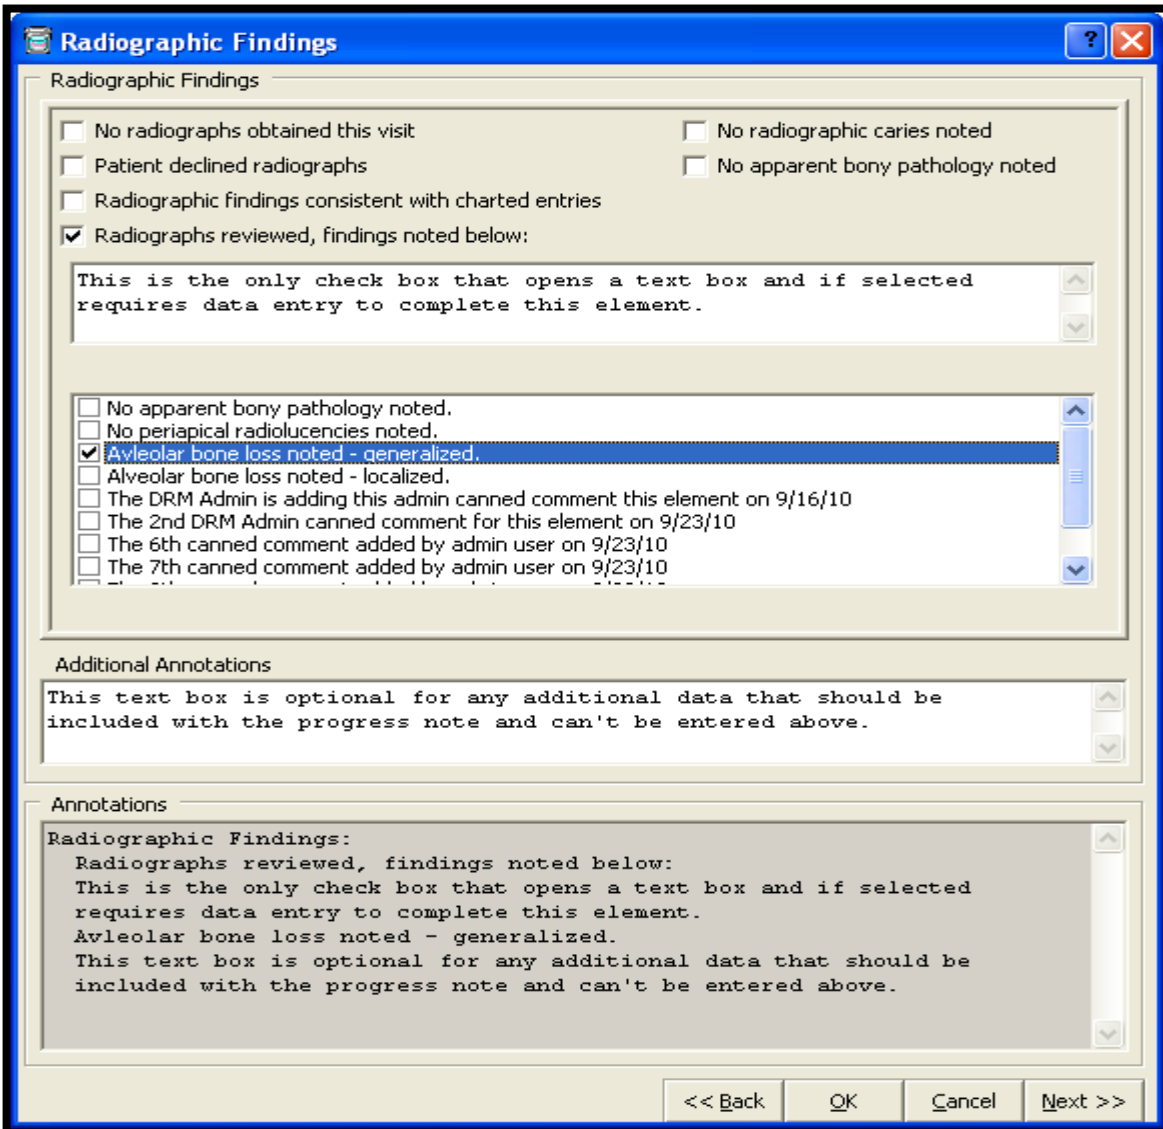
Radiographic Findings

Radiographic Findings

No radiographs obtained this visit
Patient declined radiographs
Radiographic findings consistent with charted entries
Radiographs reviewed, findings noted below:

No radiographic caries noted
No apparent bony pathology noted

This is the only check box that opens a text box and if selected requires data entry to complete this element.

No apparent bony pathology noted.
No periapical radiolucencies noted.
Avleolar bone loss noted - generalized.
Alveolar bone loss noted - localized.
The DRM Admin is adding this admin canned comment this element on 9/16/10
The 2nd DRM Admin canned comment for this element on 9/23/10
The 6th canned comment added by admin user on 9/23/10
The 7th canned comment added by admin user on 9/23/10
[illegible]

Additional Annotations

This text box is optional for any additional data that should be included with the progress note and can't be entered above.

Annotations

Radiographic Findings:
Radiographs reviewed, findings noted below:
This is the only check box that opens a text box and if selected requires data entry to complete this element.
Avleolar bone loss noted - generalized.
This text box is optional for any additional data that should be included with the progress note and can't be entered above.

<< Back
OK
Cancel
Next >>